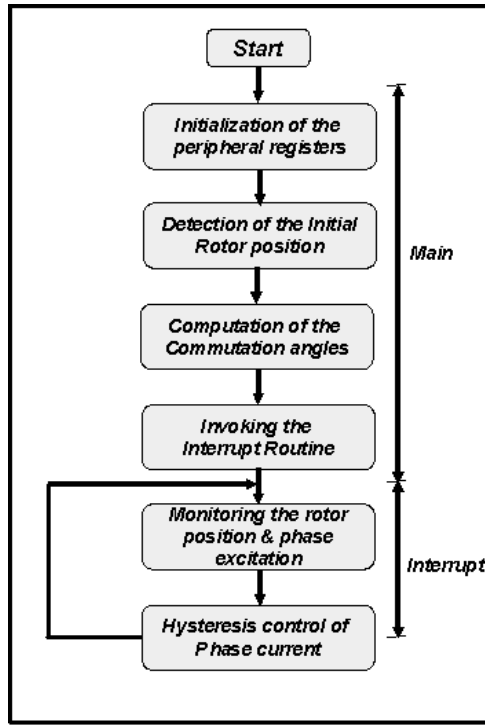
Start

Initialization of the peripheral registers

Detection of the Initial Rotor position

Computation of the Commutation angles

Invoking the Interrupt Routine

Monitoring the rotor position & phase excitation

Hysteresis control of Phase current

Main

Interrupt